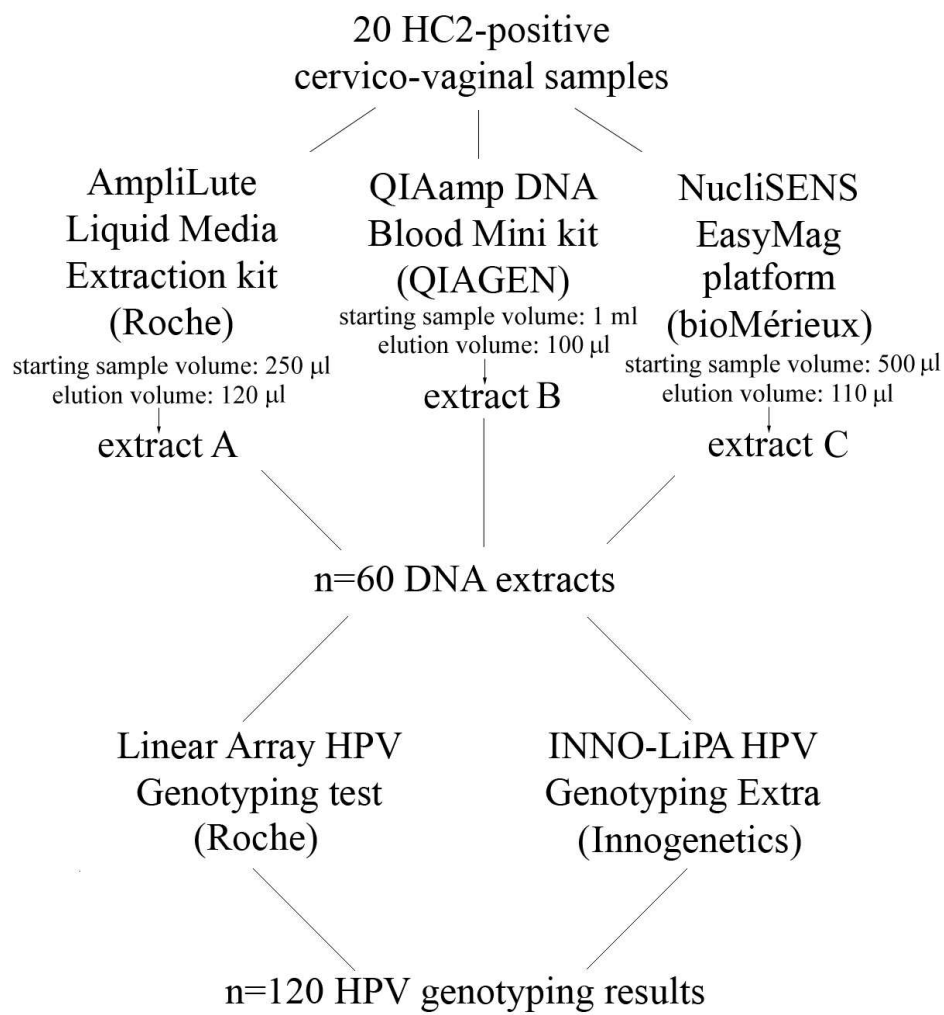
20 HC2-positive cervico-vaginal samples

AmpliLute Liquid Media Extraction kit (Roche)
starting sample volume: 250 $\mu$l
elution volume: 120 $\mu$l
extract A

QIAamp DNA Blood Mini kit (QIAGEN)
starting sample volume: 1 ml
elution volume: 100 $\mu$l
extract B

NucliSENS EasyMag platform (bioMérieux)
starting sample volume: 500 $\mu$l
elution volume: 110 $\mu$l
extract C

n=60 DNA extracts

Linear Array HPV Genotyping test (Roche)

INNO-LiPA HPV Genotyping Extra (Innogenetics)

n=120 HPV genotyping results